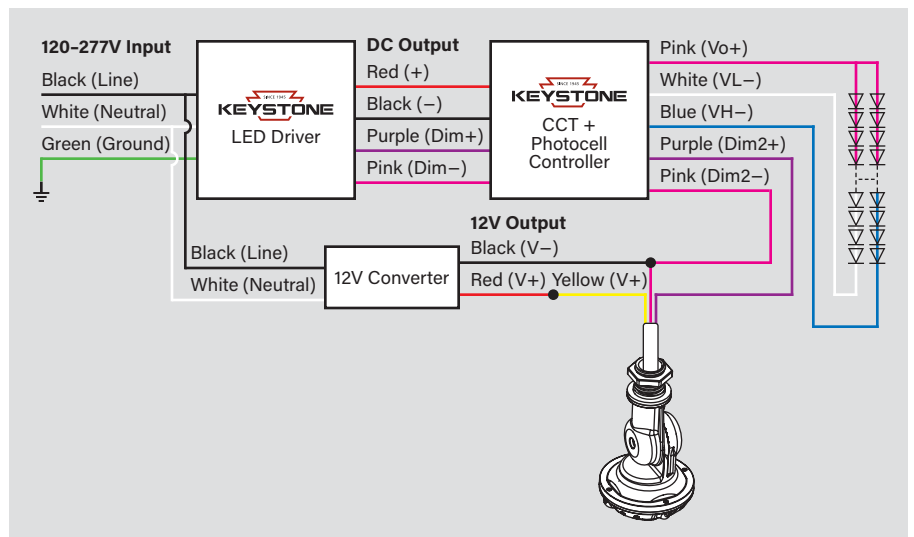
120–277V Input
Black (Line)
White (Neutral)
Green (Ground)

SINCE 1945
KEYSTONE
LED Driver

DC Output
Red (+)
Black (–)
Purple (Dim+)
Pink (Dim–)

SINCE 1945
KEYSTONE
CCT + Photocell Controller

Pink (Vo+)
White (VL–)
Blue (VH–)
Purple (Dim2+)
Pink (Dim2–)

12V Output
Black (Line)
White (Neutral)
12V Converter
Black (V–)
Red (V+) Yellow (V+)